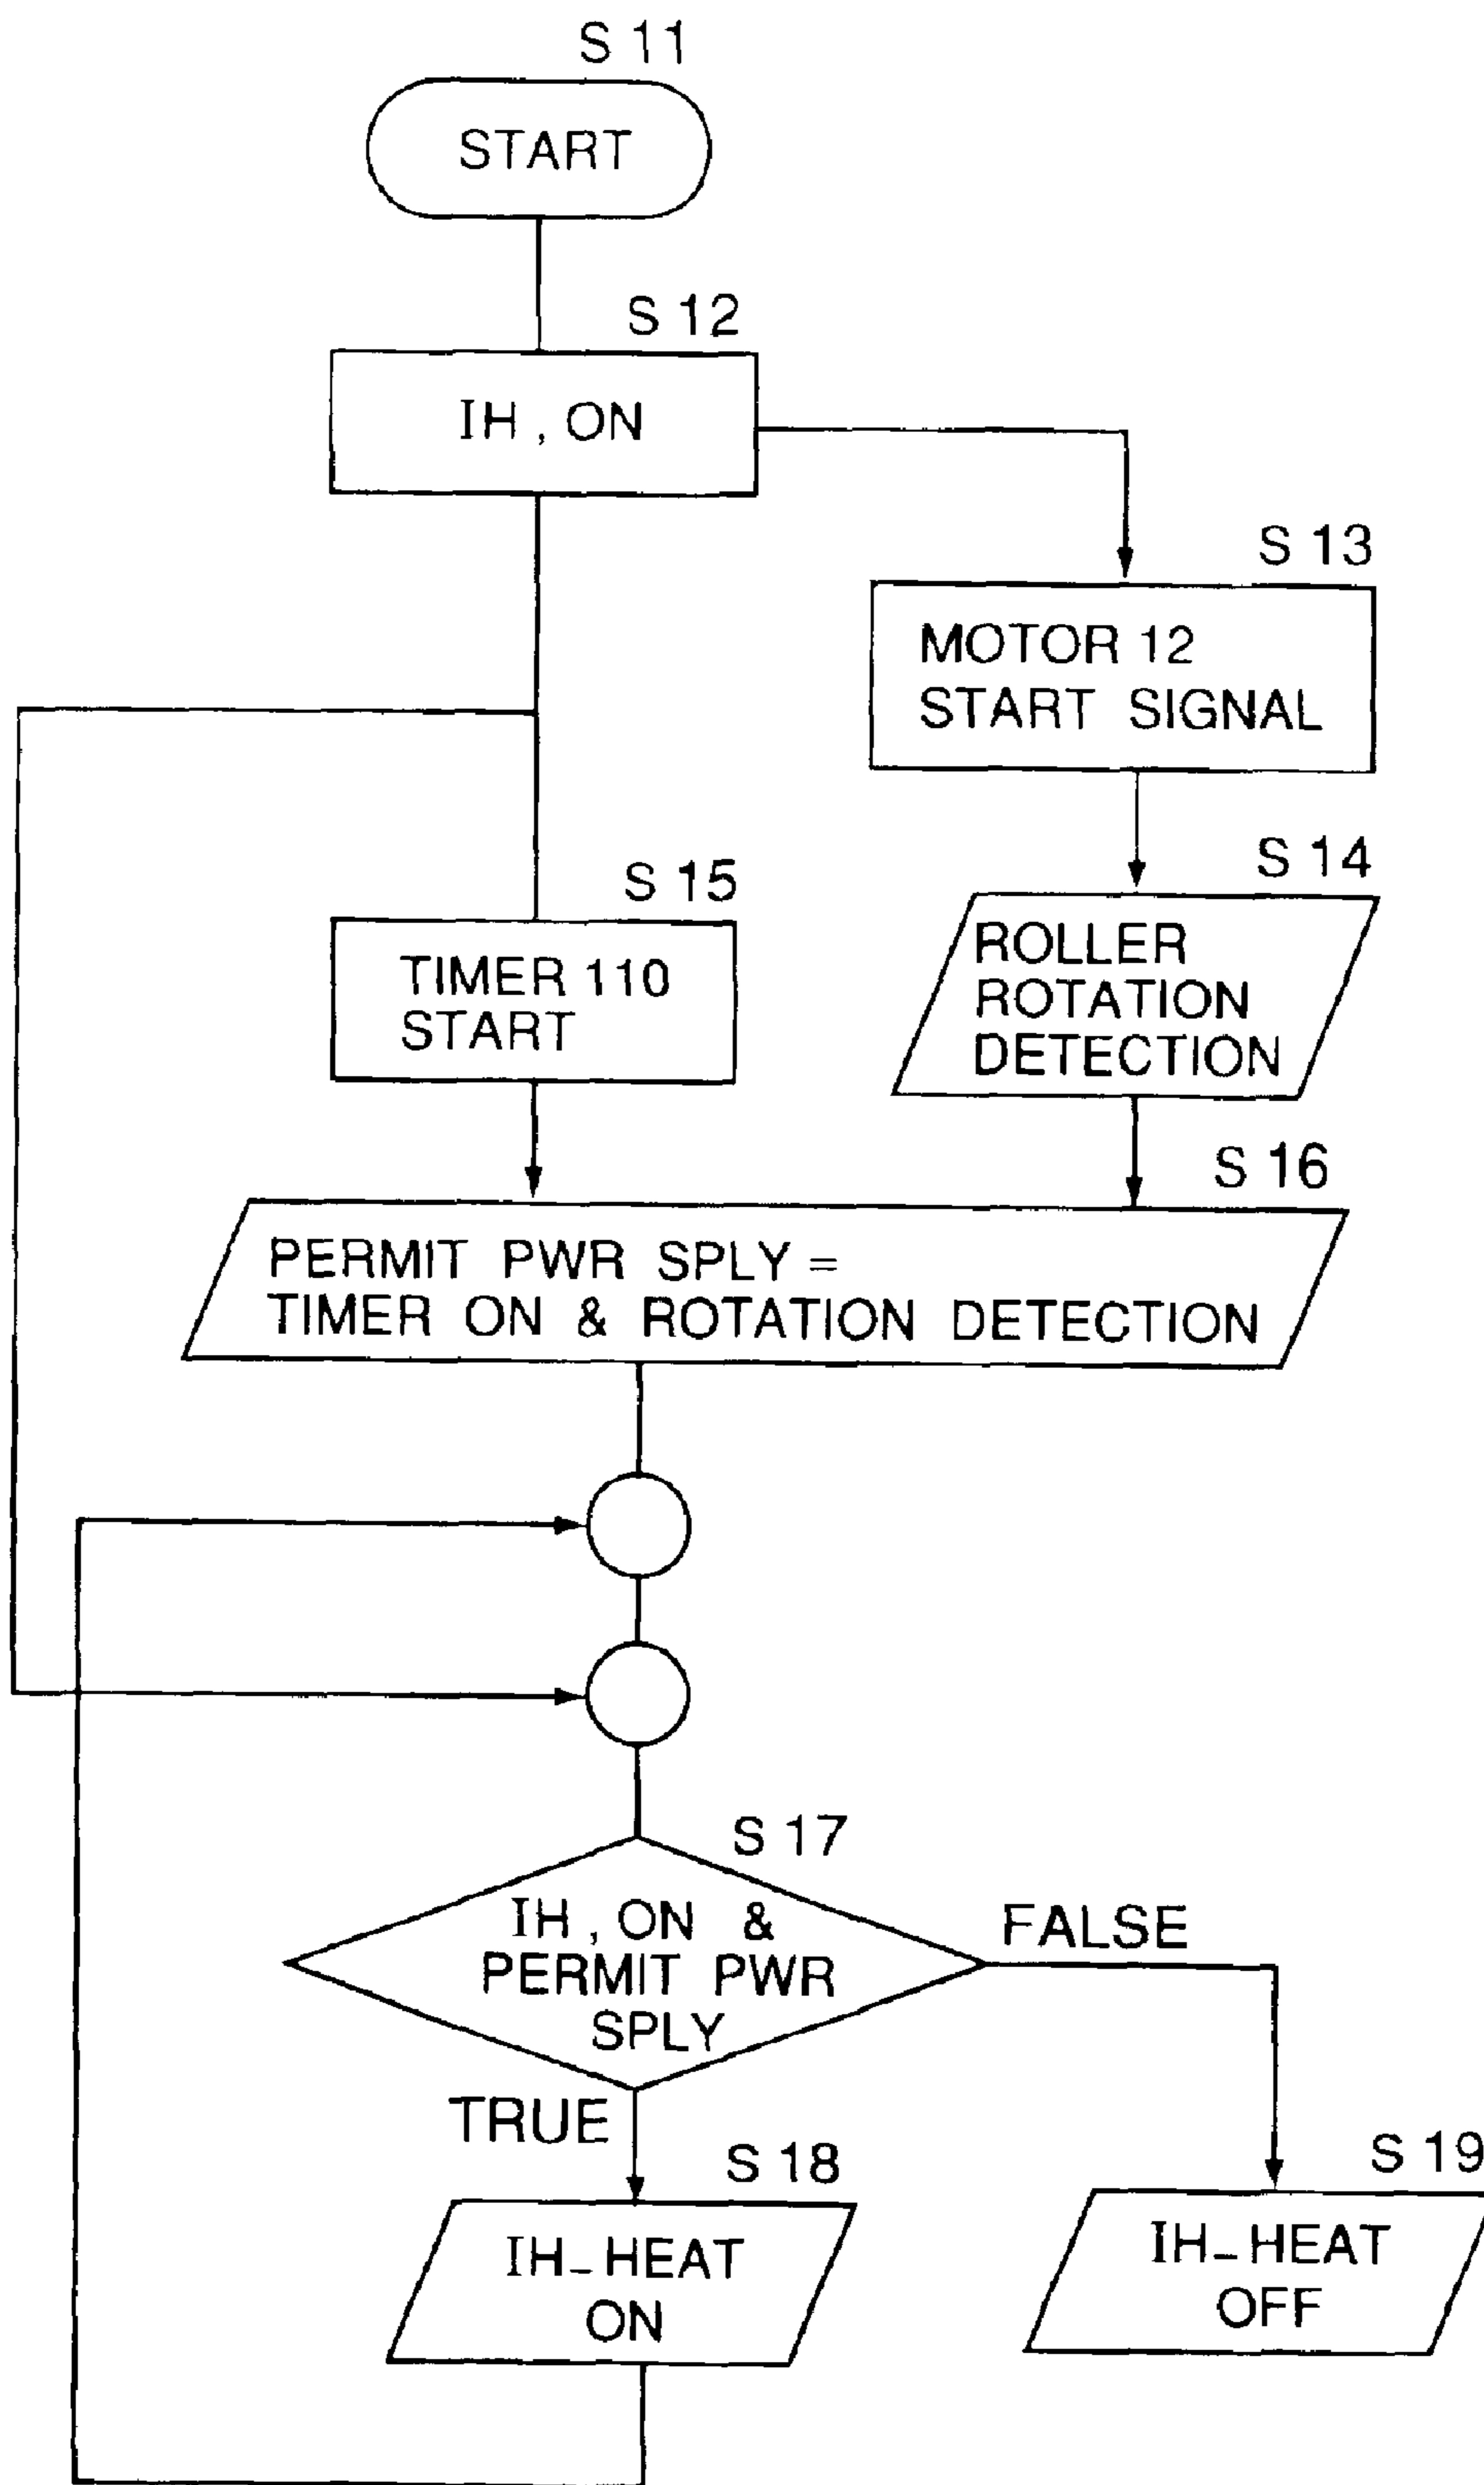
S 11
START

S 12
IH , ON

S 13
MOTOR 12
START SIGNAL

S 14
ROLLER
ROTATION
DETECTION

S 15
TIMER 110
START

S 16
PERMIT PWR SPLY =
TIMER ON & ROTATION DETECTION

S 17
IH , ON &
PERMIT PWR
SPLY

FALSE

TRUE

S 18
IH_HEAT
ON

S 19
IH_HEAT
OFF